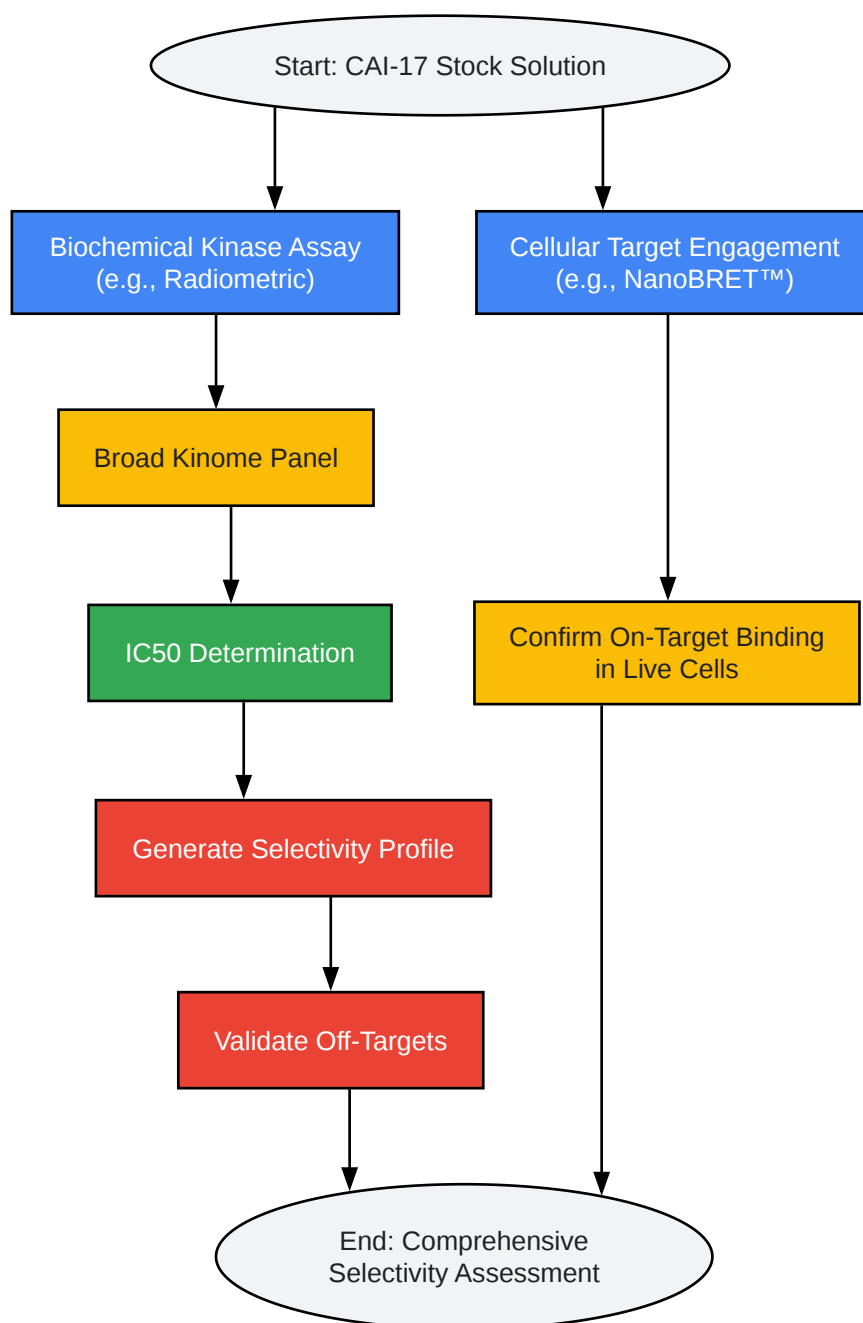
Start: CAI-17 Stock Solution

Biochemical Kinase Assay (e.g., Radiometric)

Cellular Target Engagement (e.g., NanoBRET™)

Broad Kinome Panel

IC50 Determination

Confirm On-Target Binding in Live Cells

Generate Selectivity Profile

Validate Off-Targets

End: Comprehensive Selectivity Assessment